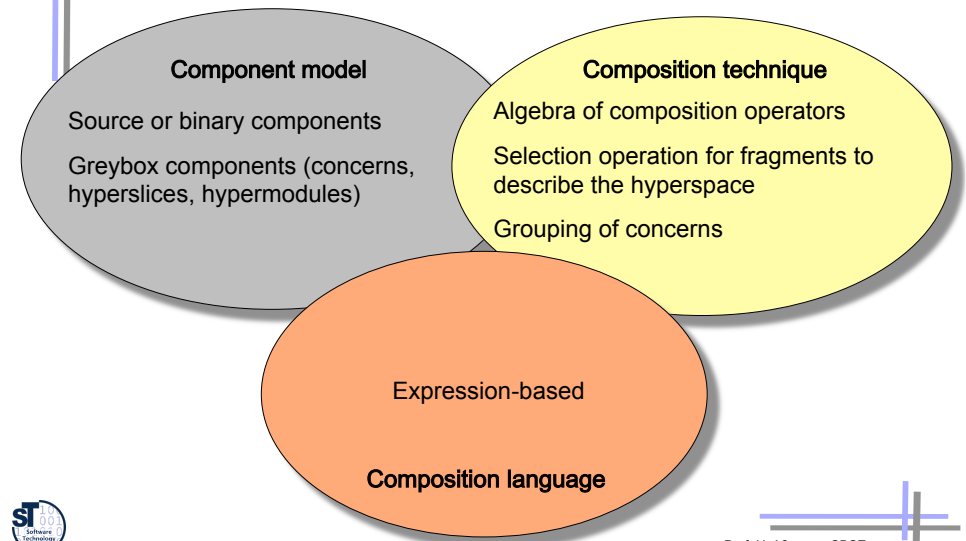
Component model

Source or binary components

Greybox components (concerns, hyperslices, hypermodules)

Composition technique

Algebra of composition operators

Selection operation for fragments to describe the hyperspace

Grouping of concerns

Expression-based

Composition language

ST
Software Technology

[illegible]